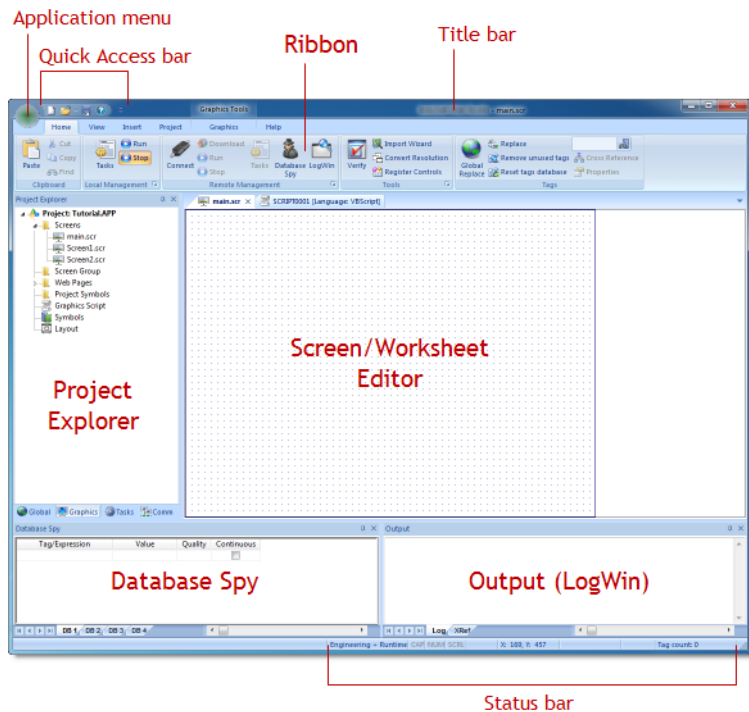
Application menu

Quick Access bar

Ribbon

Title bar

Graphics Tools

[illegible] - main.scr

Home View Insert Project Graphics Help

Paste Cut Copy Find
Clipboard

Tasks Run Stop
Local Management

Connect Download Run Stop Tasks Database Spy LogWin
Remote Management

Verify Import Wizard Convert Resolution Register Controls
Tools

Global Replace Replace Remove unused tags Reset tags database Cross Reference Properties
Tags

Project Explorer

Project: Tutorial.APP
Screens
main.scr
Screen1.scr
Screen2.scr
Screen Group
Web Pages
Project Symbols
Graphics Script
Symbols
Layout

Project Explorer

Global Graphics Tasks Comm

main.scr × SCRIPT0001 [Language: VBScript]

Screen/Worksheet Editor

Database Spy

| Tag/Expression | Value | Quality | Continuous |
|---|---|---|---|

Database Spy

DB 1 DB 2 DB 3 DB 4

Output

Output (LogWin)

Log XRef

Engineering + Runtime CAP NUM SCRL X: 169, Y: 457 Tag count: 0

Status bar